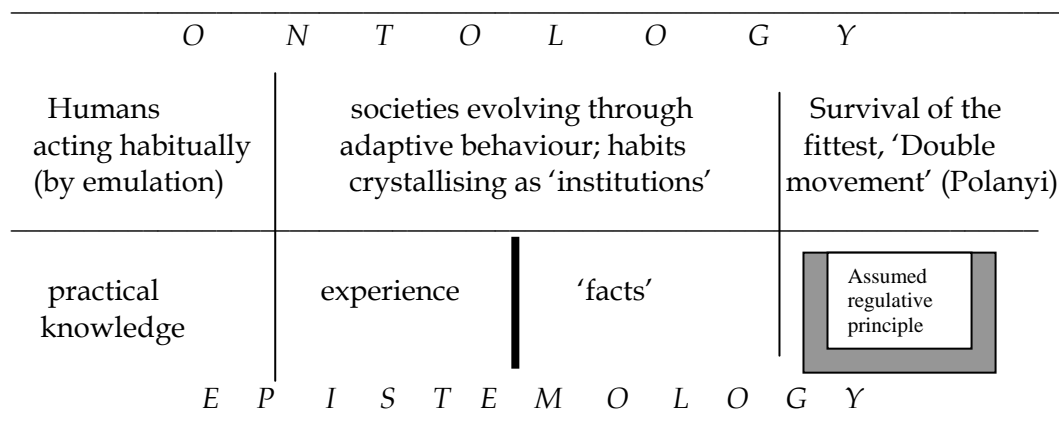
O N T O L O G Y

Humans acting habitually (by emulation)

societies evolving through adaptive behaviour; habits crystallising as ‘institutions’

Survival of the fittest, ‘Double movement’ (Polanyi)

practical knowledge

experience

‘facts’

Assumed regulative principle

E P I S T E M O L O G Y